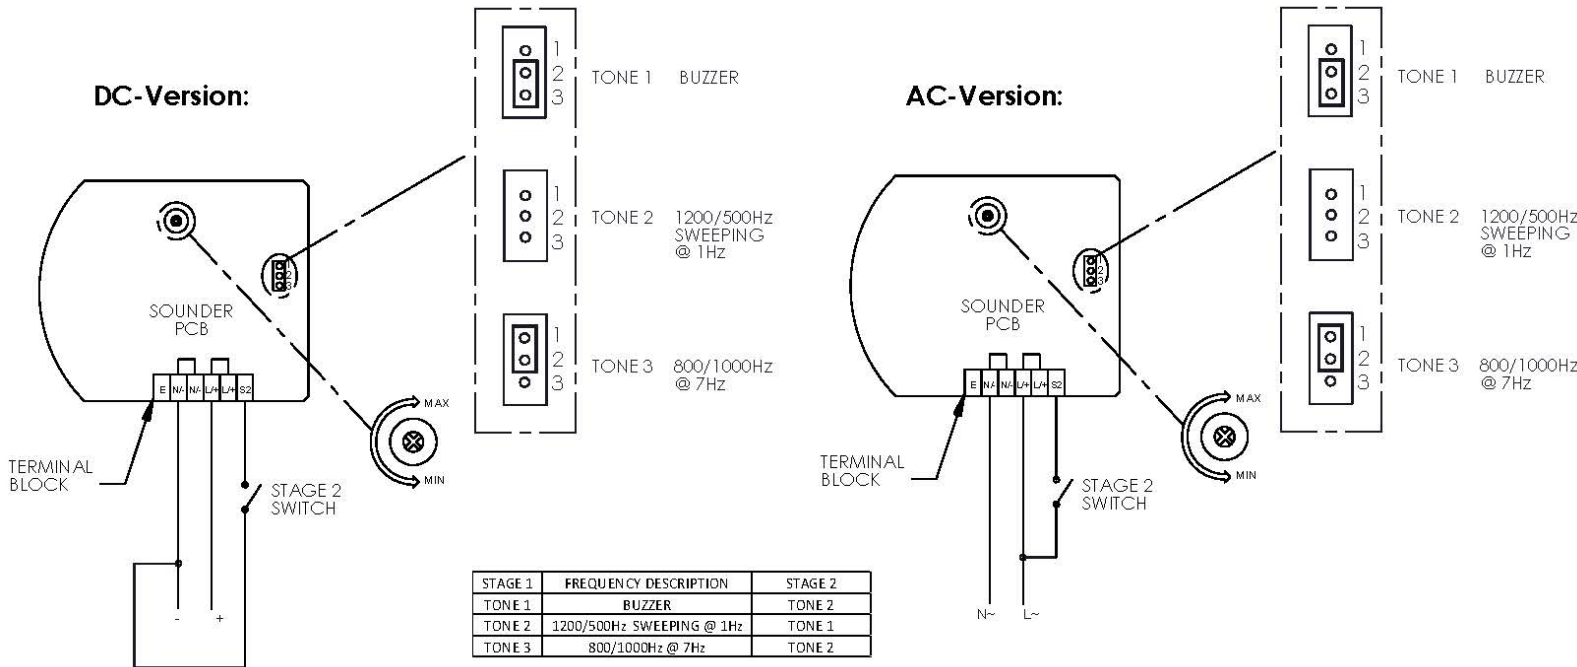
DC-Version:

1
2
3
TONE 1 BUZZER

1
2
3
TONE 2 1200/500Hz SWEEPING @ 1Hz

1
2
3
TONE 3 800/1000Hz @ 7Hz

1
2
3

SOUNDER PCB

E N/- N/- L/+ L/+ S2

MAX
MIN

TERMINAL BLOCK

STAGE 2 SWITCH

- +

| STAGE 1 | FREQUENCY DESCRIPTION | STAGE 2 |
|---|---|---|
| TONE 1 | BUZZER | TONE 2 |
| TONE 2 | 1200/500Hz SWEEPING @ 1Hz | TONE 1 |
| TONE 3 | 800/1000Hz @ 7Hz | TONE 2 |

AC-Version:

1
2
3
TONE 1 BUZZER

1
2
3
TONE 2 1200/500Hz SWEEPING @ 1Hz

1
2
3
TONE 3 800/1000Hz @ 7Hz

1
2
3

SOUNDER PCB

E N/- N/- L/+ L/+ S2

MAX
MIN

TERMINAL BLOCK

STAGE 2 SWITCH

N~ L~